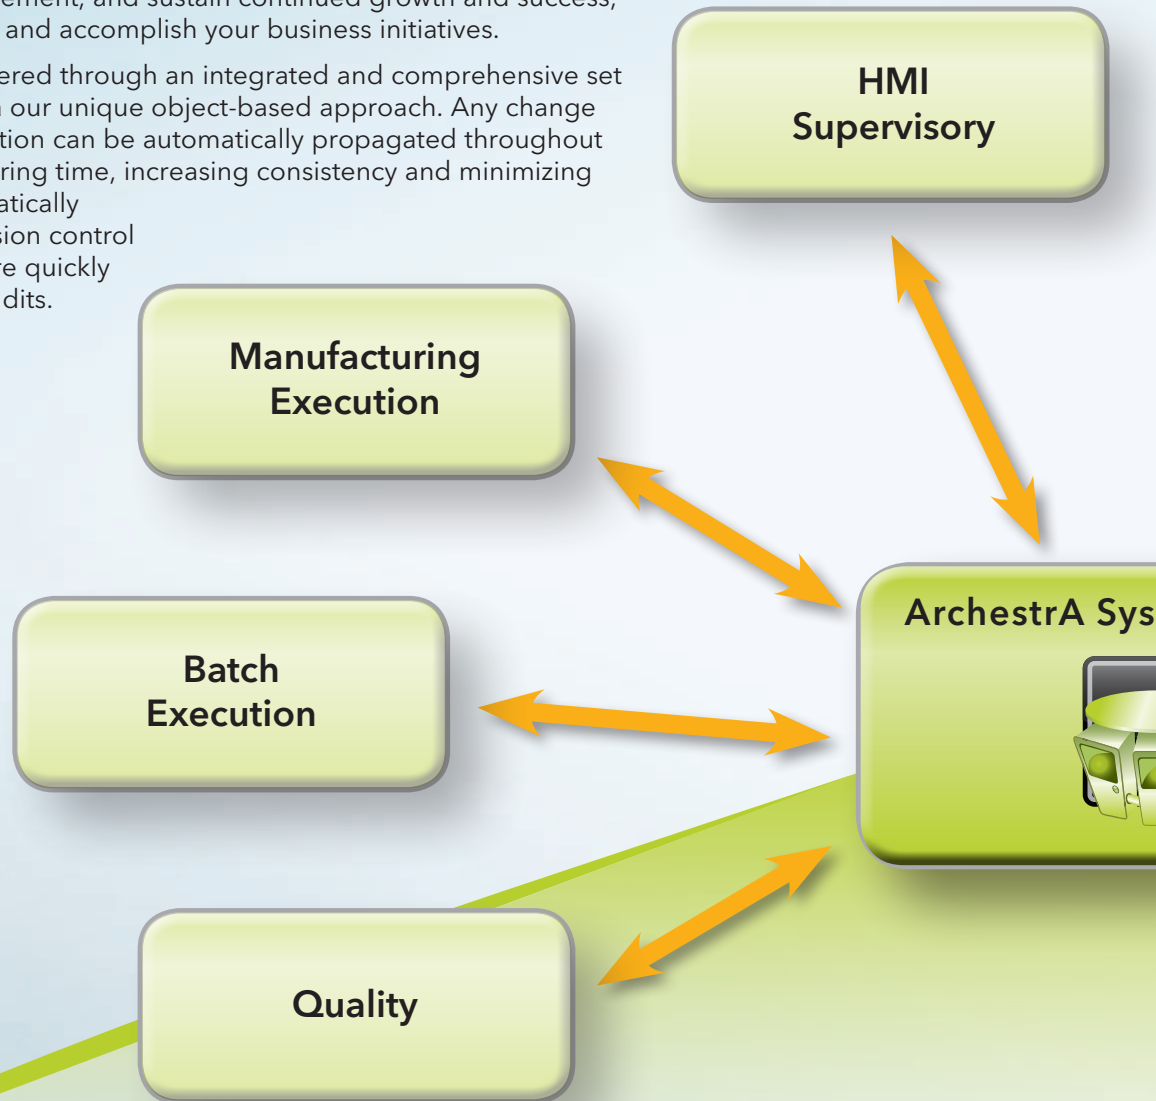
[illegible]ement, and sustain continued growth and success, and accomplish your business initiatives.

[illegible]ered through an integrated and comprehensive set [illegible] our unique object-based approach. Any change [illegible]tion can be automatically propagated throughout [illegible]ring time, increasing consistency and minimizing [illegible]atically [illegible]sion control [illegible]re quickly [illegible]dits.

HMI Supervisory

Manufacturing Execution

Batch Execution

Quality

ArchestrA Sys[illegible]